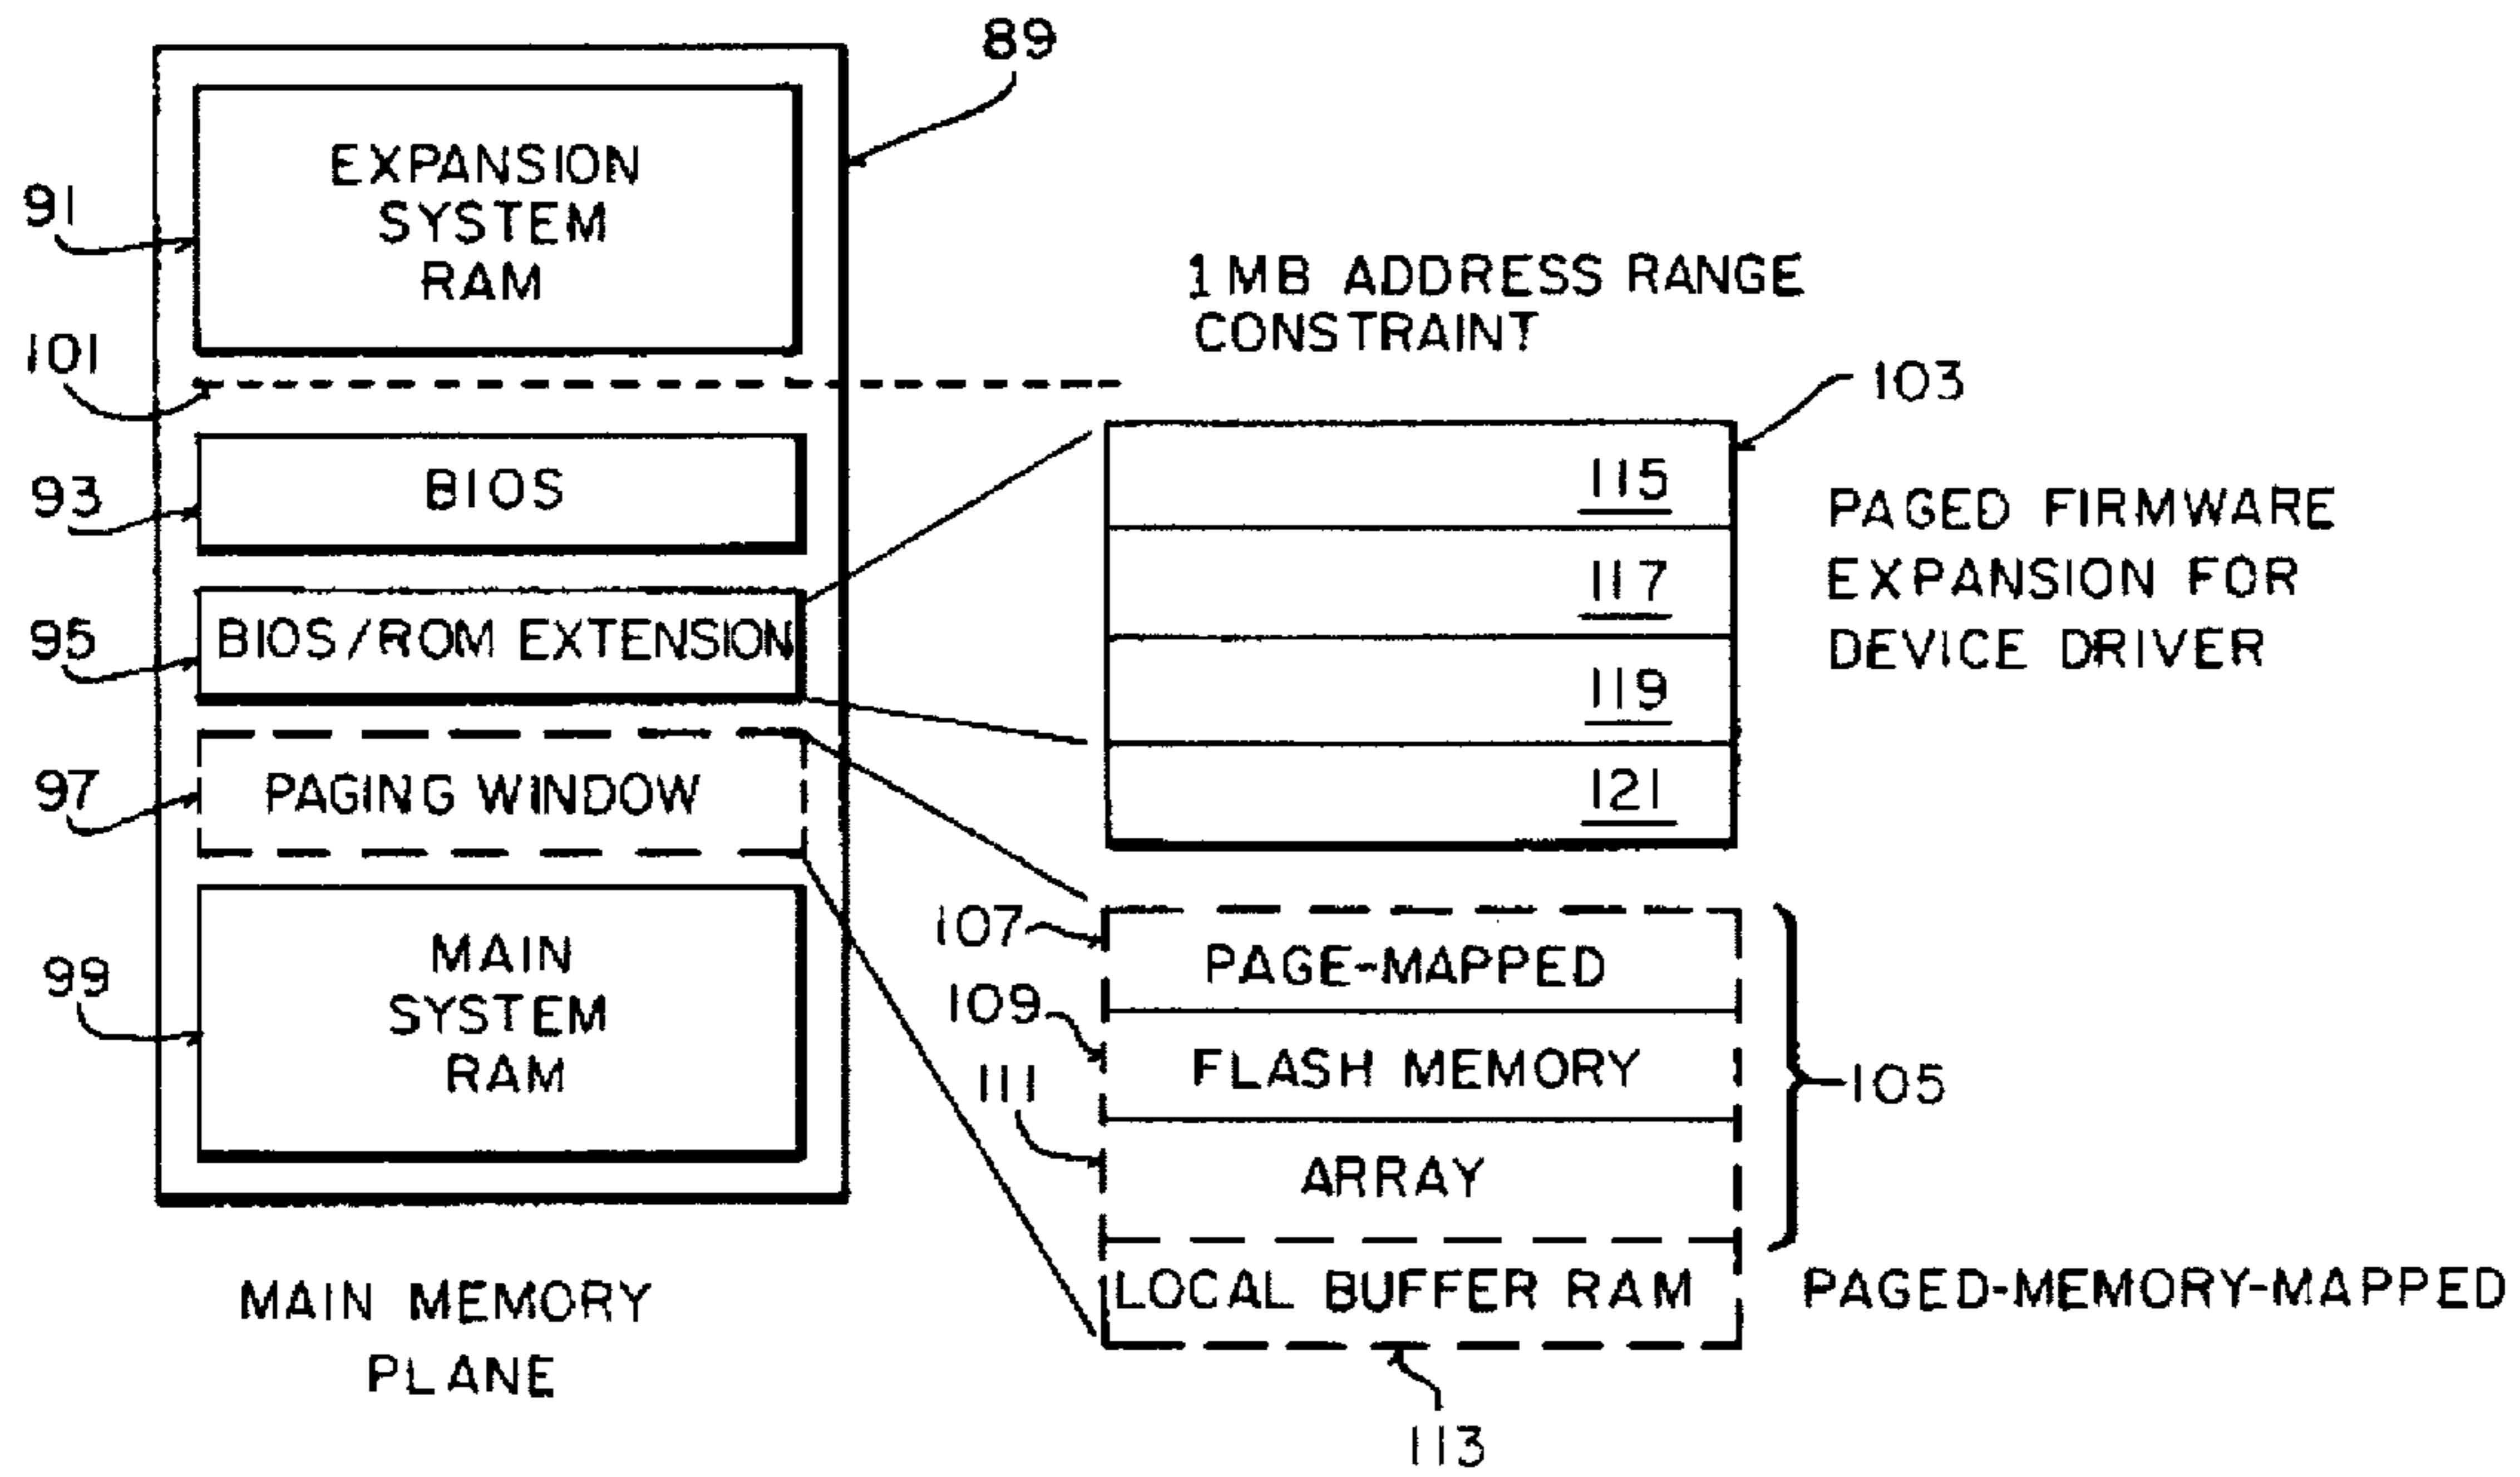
89

91

EXPANSION SYSTEM RAM

1MB ADDRESS RANGE CONSTRAINT

101

103

93

BIOS

115

PAGED FIRMWARE EXPANSION FOR DEVICE DRIVER

117

95

BIOS/ROM EXTENSION

119

97

PAGING WINDOW

121

107

PAGE-MAPPED

99

MAIN SYSTEM RAM

109

FLASH MEMORY

105

111

ARRAY

LOCAL BUFFER RAM

PAGED-MEMORY-MAPPED

MAIN MEMORY PLANE

113